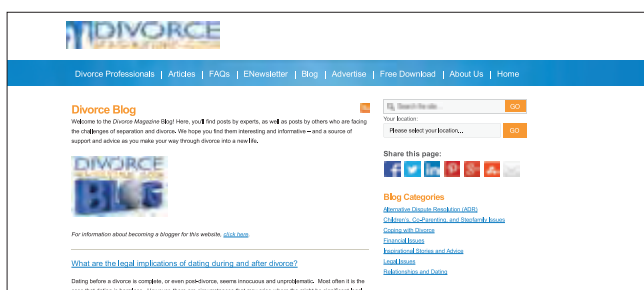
DIVORCE

Divorce Professionals | Articles | FAQs | ENewsletter | Blog | Advertise | Free Download | About Us | Home

Divorce Blog

Welcome to the Divorce Magazine Blog! Here, you'll find posts by experts, as well as posts by others who are facing the challenges of separation and divorce. We hope you find them interesting and informative – and a source of support and advice as you make your way through divorce into a new life.

DIVORCE BLOG

For information about becoming a blogger for this website, click here.

What are the legal implications of dating during and after divorce?

Dating before a divorce is complete, or even post-divorce, seems innocuous and unproblematic. Most often it is the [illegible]

Search the site... GO

Your location:

Please select your location... GO

Share this page:

Blog Categories

Alternative Dispute Resolution (ADR)

Children, Co-Parenting, and Stepfamily Issues

Coping with Divorce

Financial Issues

Inspirational Stories and Advice

Legal Issues

Relationships and Dating